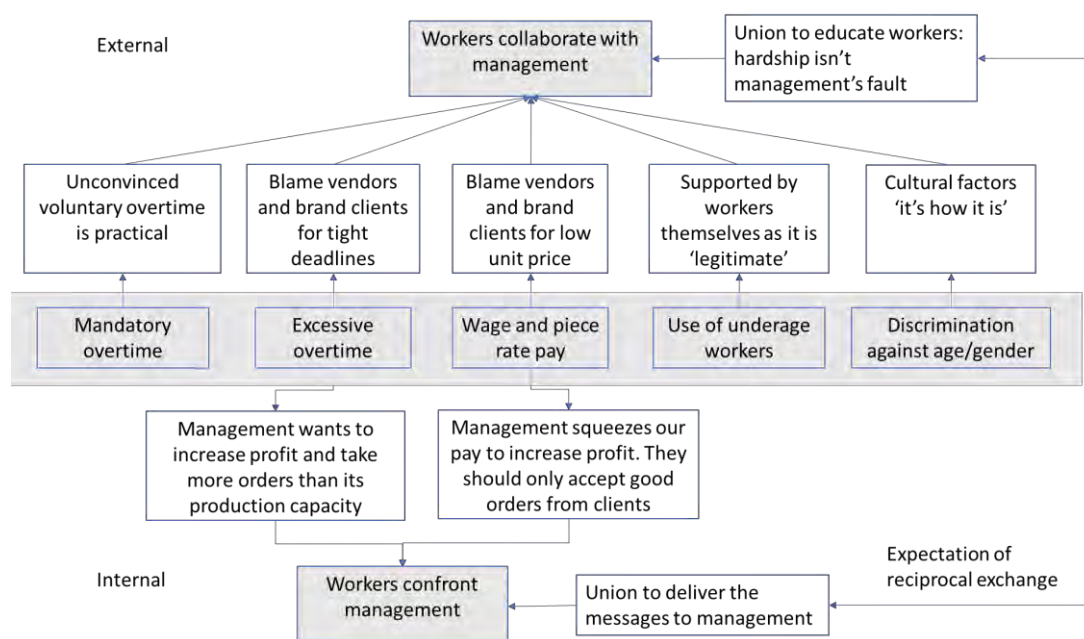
External

Workers collaborate with management

Union to educate workers: hardship isn't management's fault

Unconvinced voluntary overtime is practical

Blame vendors and brand clients for tight deadlines

Blame vendors and brand clients for low unit price

Supported by workers themselves as it is 'legitimate'

Cultural factors 'it's how it is'

Mandatory overtime

Excessive overtime

Wage and piece rate pay

Use of underage workers

Discrimination against age/gender

Management wants to increase profit and take more orders than its production capacity

Management squeezes our pay to increase profit. They should only accept good orders from clients

Internal

Workers confront management

Union to deliver the messages to management

Expectation of reciprocal exchange